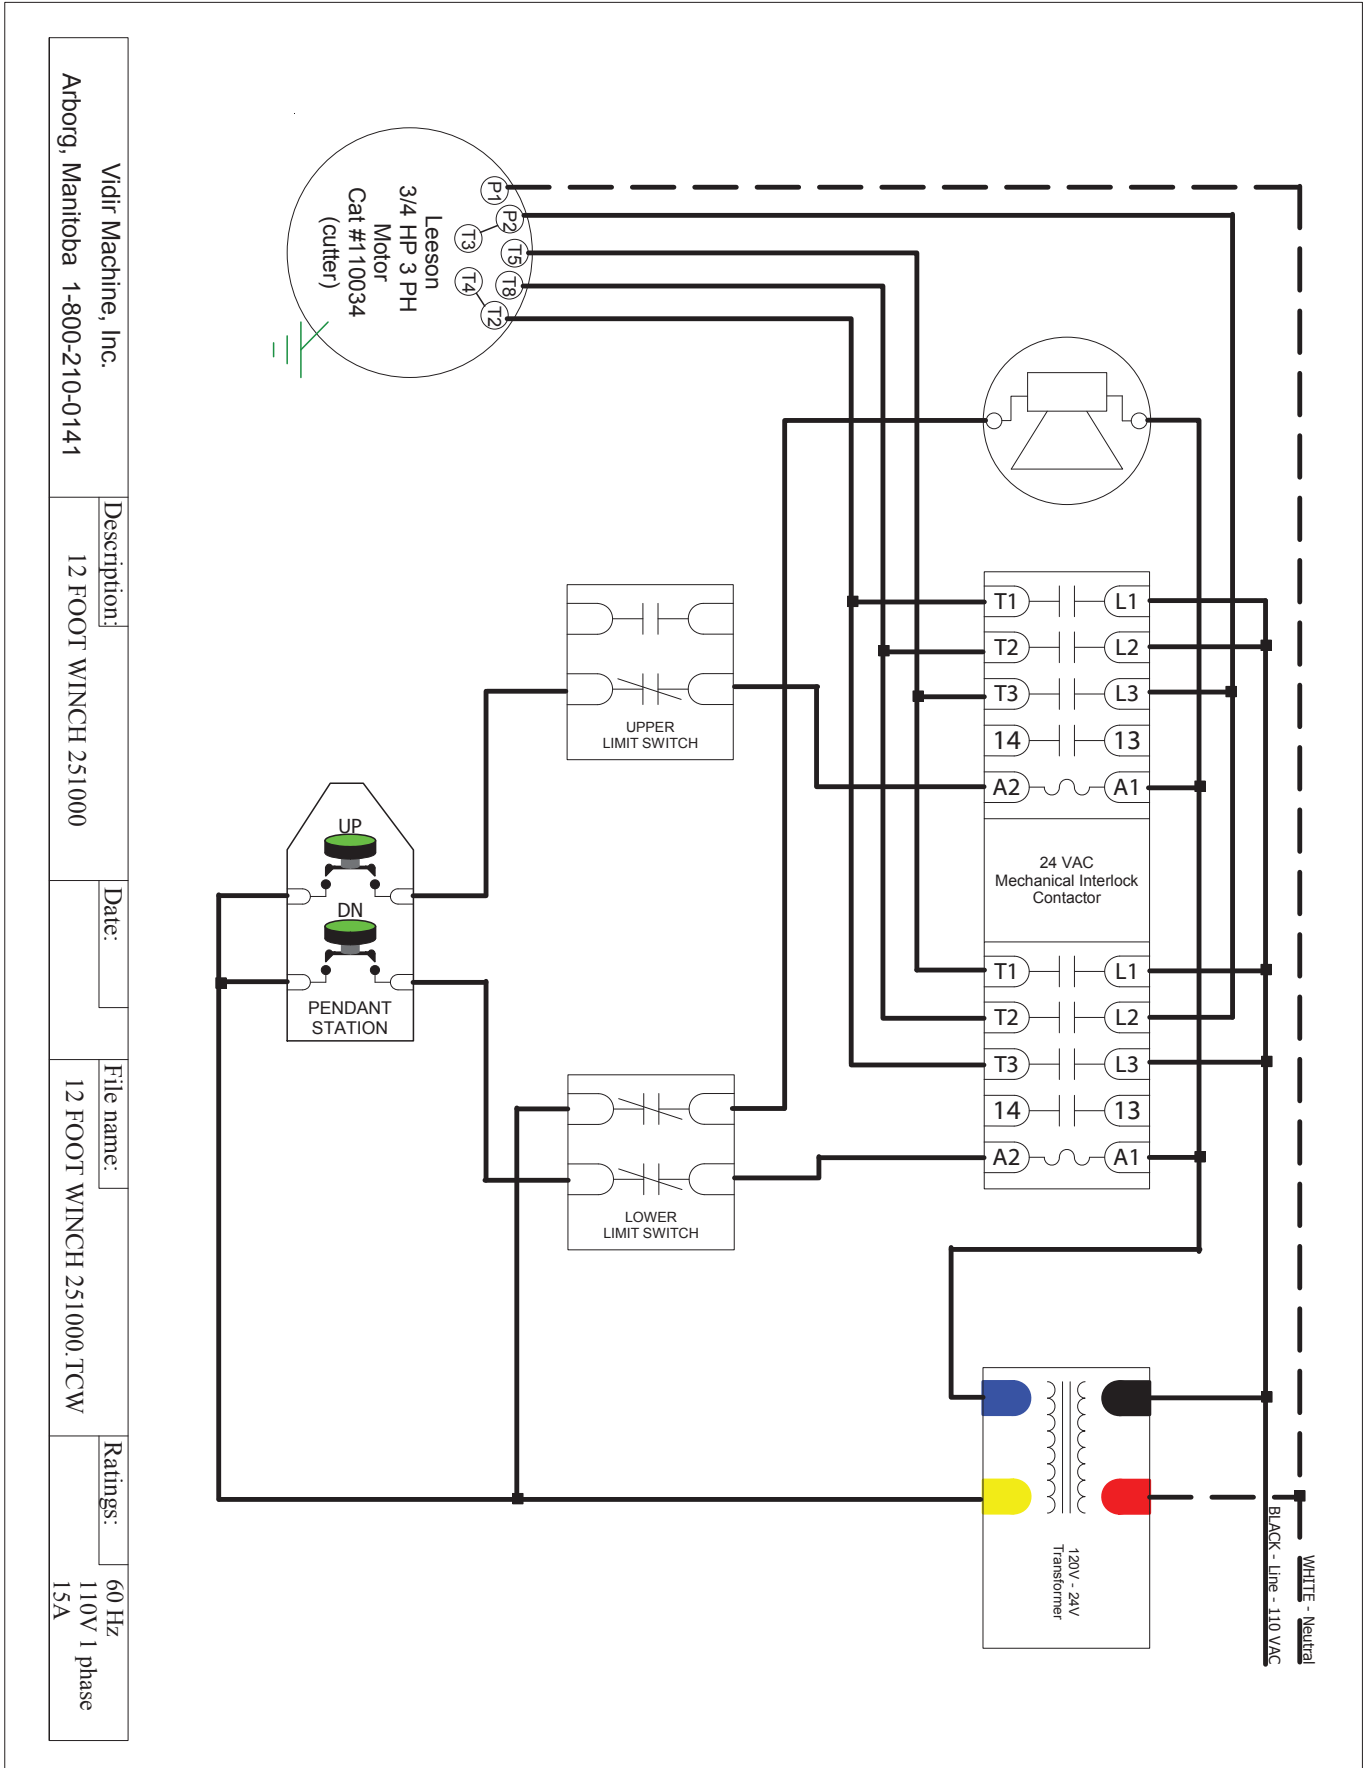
Vidir Machine, Inc.
Arborg, Manitoba 1-800-210-0141

Description:
12 FOOT WINCH 251000

Date:

File name:
12 FOOT WINCH 251000.TCW

Ratings:
60 Hz
110V 1 phase
15A

Leeson
3/4 HP 3 PH
Motor
Cat #110034
(cutter)

P1
P2
T3
T5
T4
T8
T2

UPPER
LIMIT SWITCH

UP
DN
PENDANT
STATION

LOWER
LIMIT SWITCH

T1 L1
T2 L2
T3 L3
14 13
A2 A1

24 VAC
Mechanical Interlock
Contactor

T1 L1
T2 L2
T3 L3
14 13
A2 A1

120V - 24V
Transformer

BLACK - Line - 110 VAC
WHITE - Neutral